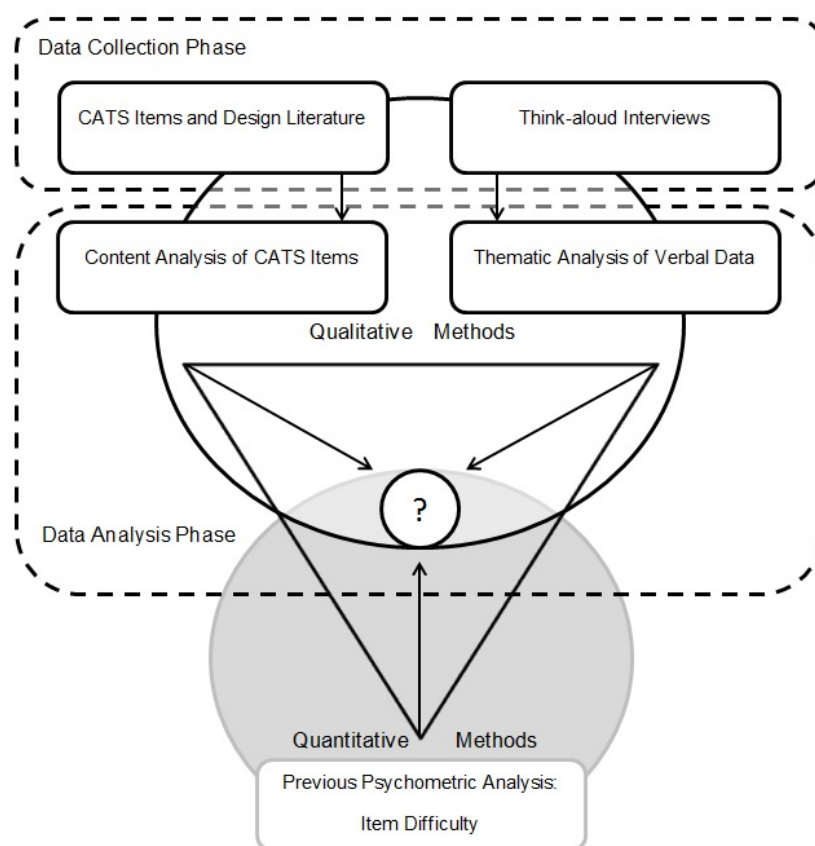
Data Collection Phase

CATS Items and Design Literature

Think-aloud Interviews

Content Analysis of CATS Items

Thematic Analysis of Verbal Data

Qualitative Methods

?

Data Analysis Phase

Quantitative Methods

Previous Psychometric Analysis:

Item Difficulty